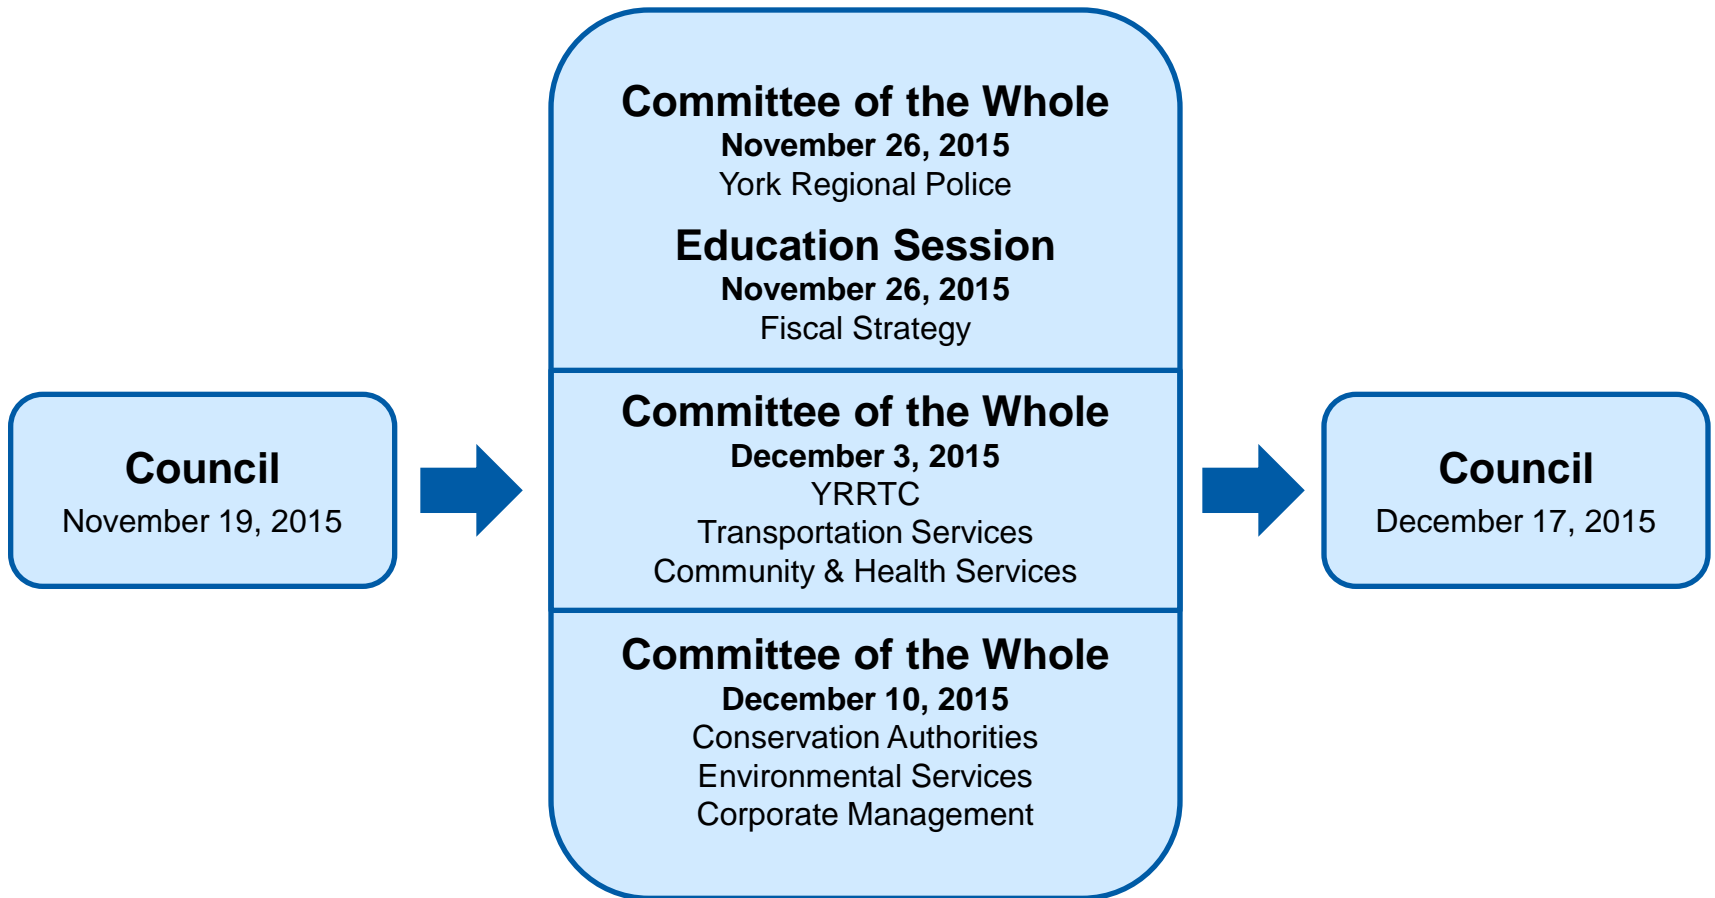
Council
November 19, 2015

Committee of the Whole
November 26, 2015
York Regional Police

Education Session
November 26, 2015
Fiscal Strategy

Committee of the Whole
December 3, 2015
YRRTC
Transportation Services
Community & Health Services

Committee of the Whole
December 10, 2015
Conservation Authorities
Environmental Services
Corporate Management

Council
December 17, 2015